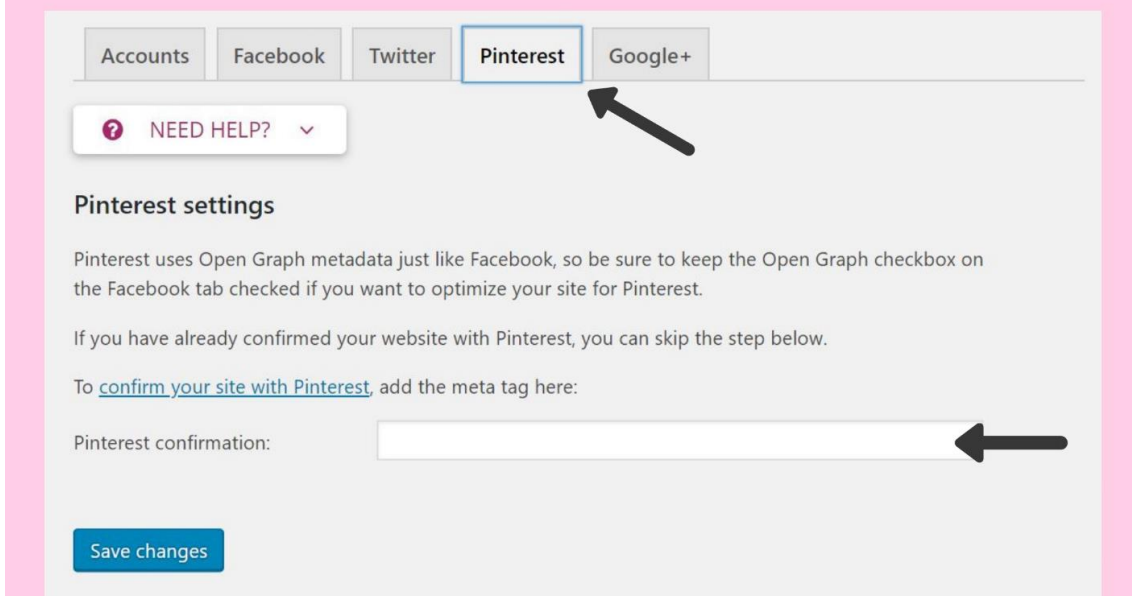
Accounts Facebook Twitter Pinterest Google+

NEED HELP?

Pinterest settings

Pinterest uses Open Graph metadata just like Facebook, so be sure to keep the Open Graph checkbox on the Facebook tab checked if you want to optimize your site for Pinterest.

If you have already confirmed your website with Pinterest, you can skip the step below.

To confirm your site with Pinterest, add the meta tag here:

Pinterest confirmation:

Save changes